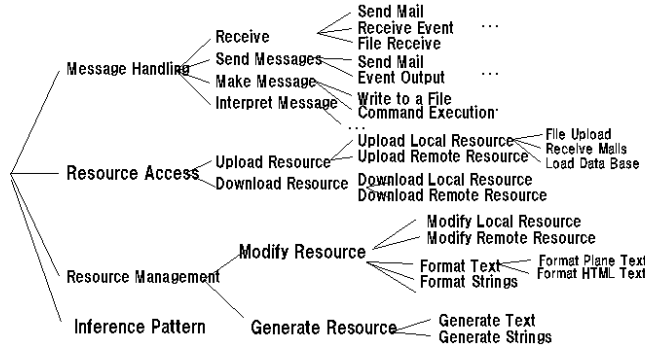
Send Mail
Receive Event
File Receive
Receive
...
Message Handling
Send Messages
Send Mail
Event Output
...
Make Message
Interpret Message
Write to a File
Command Execution
...
Upload Local Resource
File Upload
Receive Mails
Load Data Base
Resource Access
Upload Resource
Upload Remote Resource
Download Resource
Download Local Resource
Download Remote Resource
Modify Local Resource
Modify Remote Resource
Modify Resource
Format Text
Format Plane Text
Format HTML Text
Resource Management
Format Strings
Inference Pattern
Generate Resource
Generate Text
Generate Strings